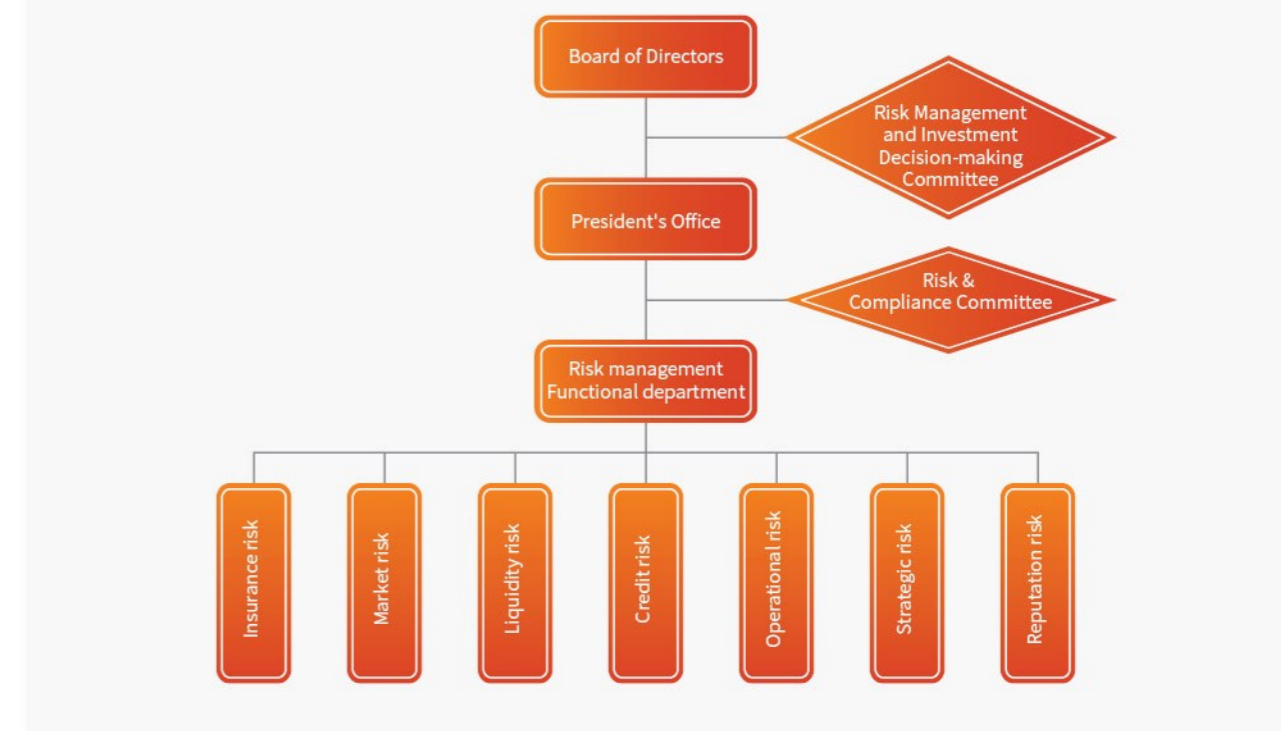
Board of Directors

Risk Management and Investment Decision-making Committee

President's Office

Risk & Compliance Committee

Risk management Functional department

Insurance risk

Market risk

Liquidity risk

Credit risk

Operational risk

Strategic risk

Reputation risk